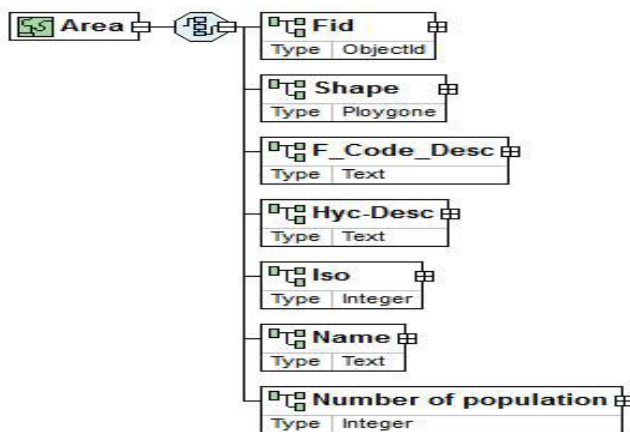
Area

Fid
| Type | ObjectId |
|---|---|

Shape
| Type | Ploygone |
|---|---|

F_Code_Desc
| Type | Text |
|---|---|

Hyc-Desc
| Type | Text |
|---|---|

Iso
| Type | Integer |
|---|---|

Name
| Type | Text |
|---|---|

Number of population
| Type | Integer |
|---|---|